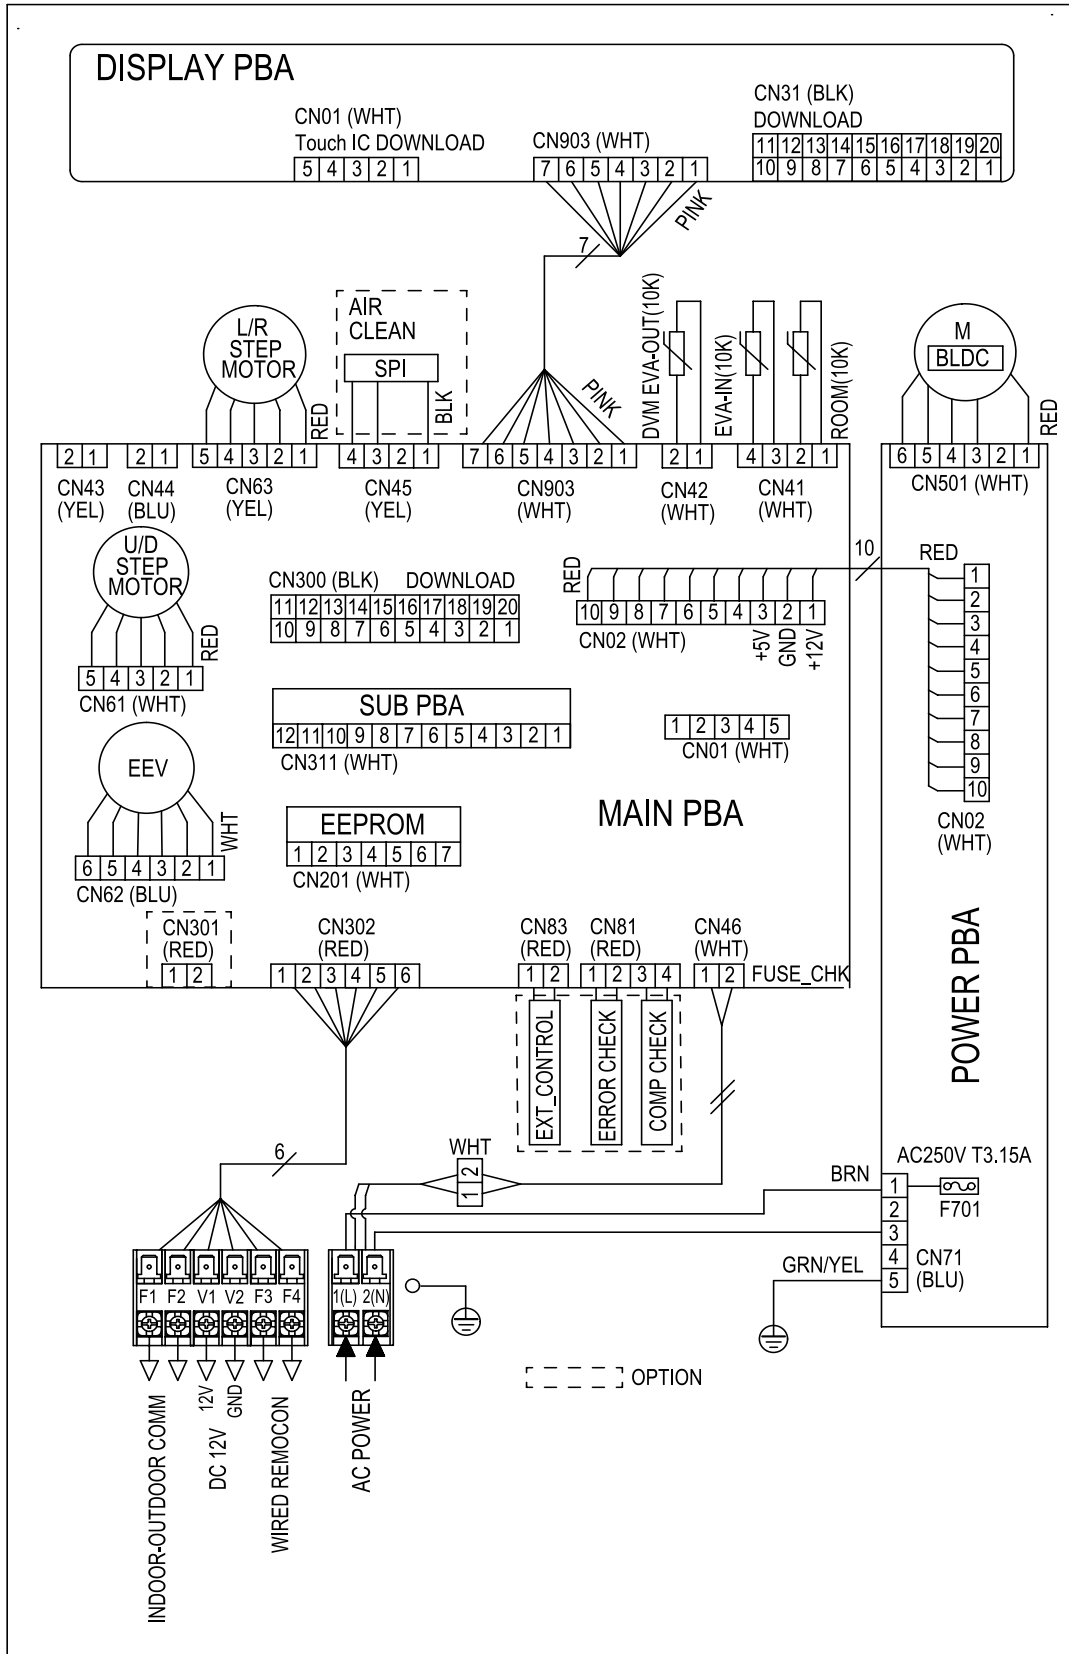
DISPLAY PBA

CN01 (WHT)
Touch IC DOWNLOAD
5 4 3 2 1

CN903 (WHT)
7 6 5 4 3 2 1

CN31 (BLK)
DOWNLOAD
11 12 13 14 15 16 17 18 19 20
10 9 8 7 6 5 4 3 2 1

PINK
7

AIR CLEAN
SPI
BLK

L/R STEP MOTOR
RED

PINK

DVM EVA-OUT(10K)
EVA-IN(10K)
ROOM(10K)

M
BLDC
RED

2 1 2 1 5 4 3 2 1 4 3 2 1 7 6 5 4 3 2 1 2 1 4 3 2 1

CN43 (YEL)
CN44 (BLU)
CN63 (YEL)
CN45 (YEL)
CN903 (WHT)
CN42 (WHT)
CN41 (WHT)

6 5 4 3 2 1
CN501 (WHT)

U/D STEP MOTOR
RED
5 4 3 2 1
CN61 (WHT)

CN300 (BLK) DOWNLOAD
11 12 13 14 15 16 17 18 19 20
10 9 8 7 6 5 4 3 2 1

RED
10 9 8 7 6 5 4 3 2 1
CN02 (WHT)
+5V GND +12V

10
RED
1 2 3 4 5 6 7 8 9 10
CN02 (WHT)

SUB PBA
12 11 10 9 8 7 6 5 4 3 2 1
CN311 (WHT)

1 2 3 4 5
CN01 (WHT)

EEV
WHT
6 5 4 3 2 1
CN62 (BLU)

EEPROM
1 2 3 4 5 6 7
CN201 (WHT)

MAIN PBA

CN301 (RED)
1 2

CN302 (RED)
1 2 3 4 5 6

CN83 (RED)
1 2
CN81 (RED)
1 2 3 4
CN46 (WHT)
1 2
FUSE_CHK

EXT_CONTROL
ERROR CHECK
COMP CHECK

POWER PBA

6
WHT
2
1

AC250V T3.15A
BRN
1 2 3 4 5
F701
CN71 (BLU)
GRN/YEL

F1 F2 V1 V2 F3 F4
1(L) 2(N)

OPTION

INDOOR-OUTDOOR COMM
DC 12V
12V
GND
WIRED REMOCON
AC POWER